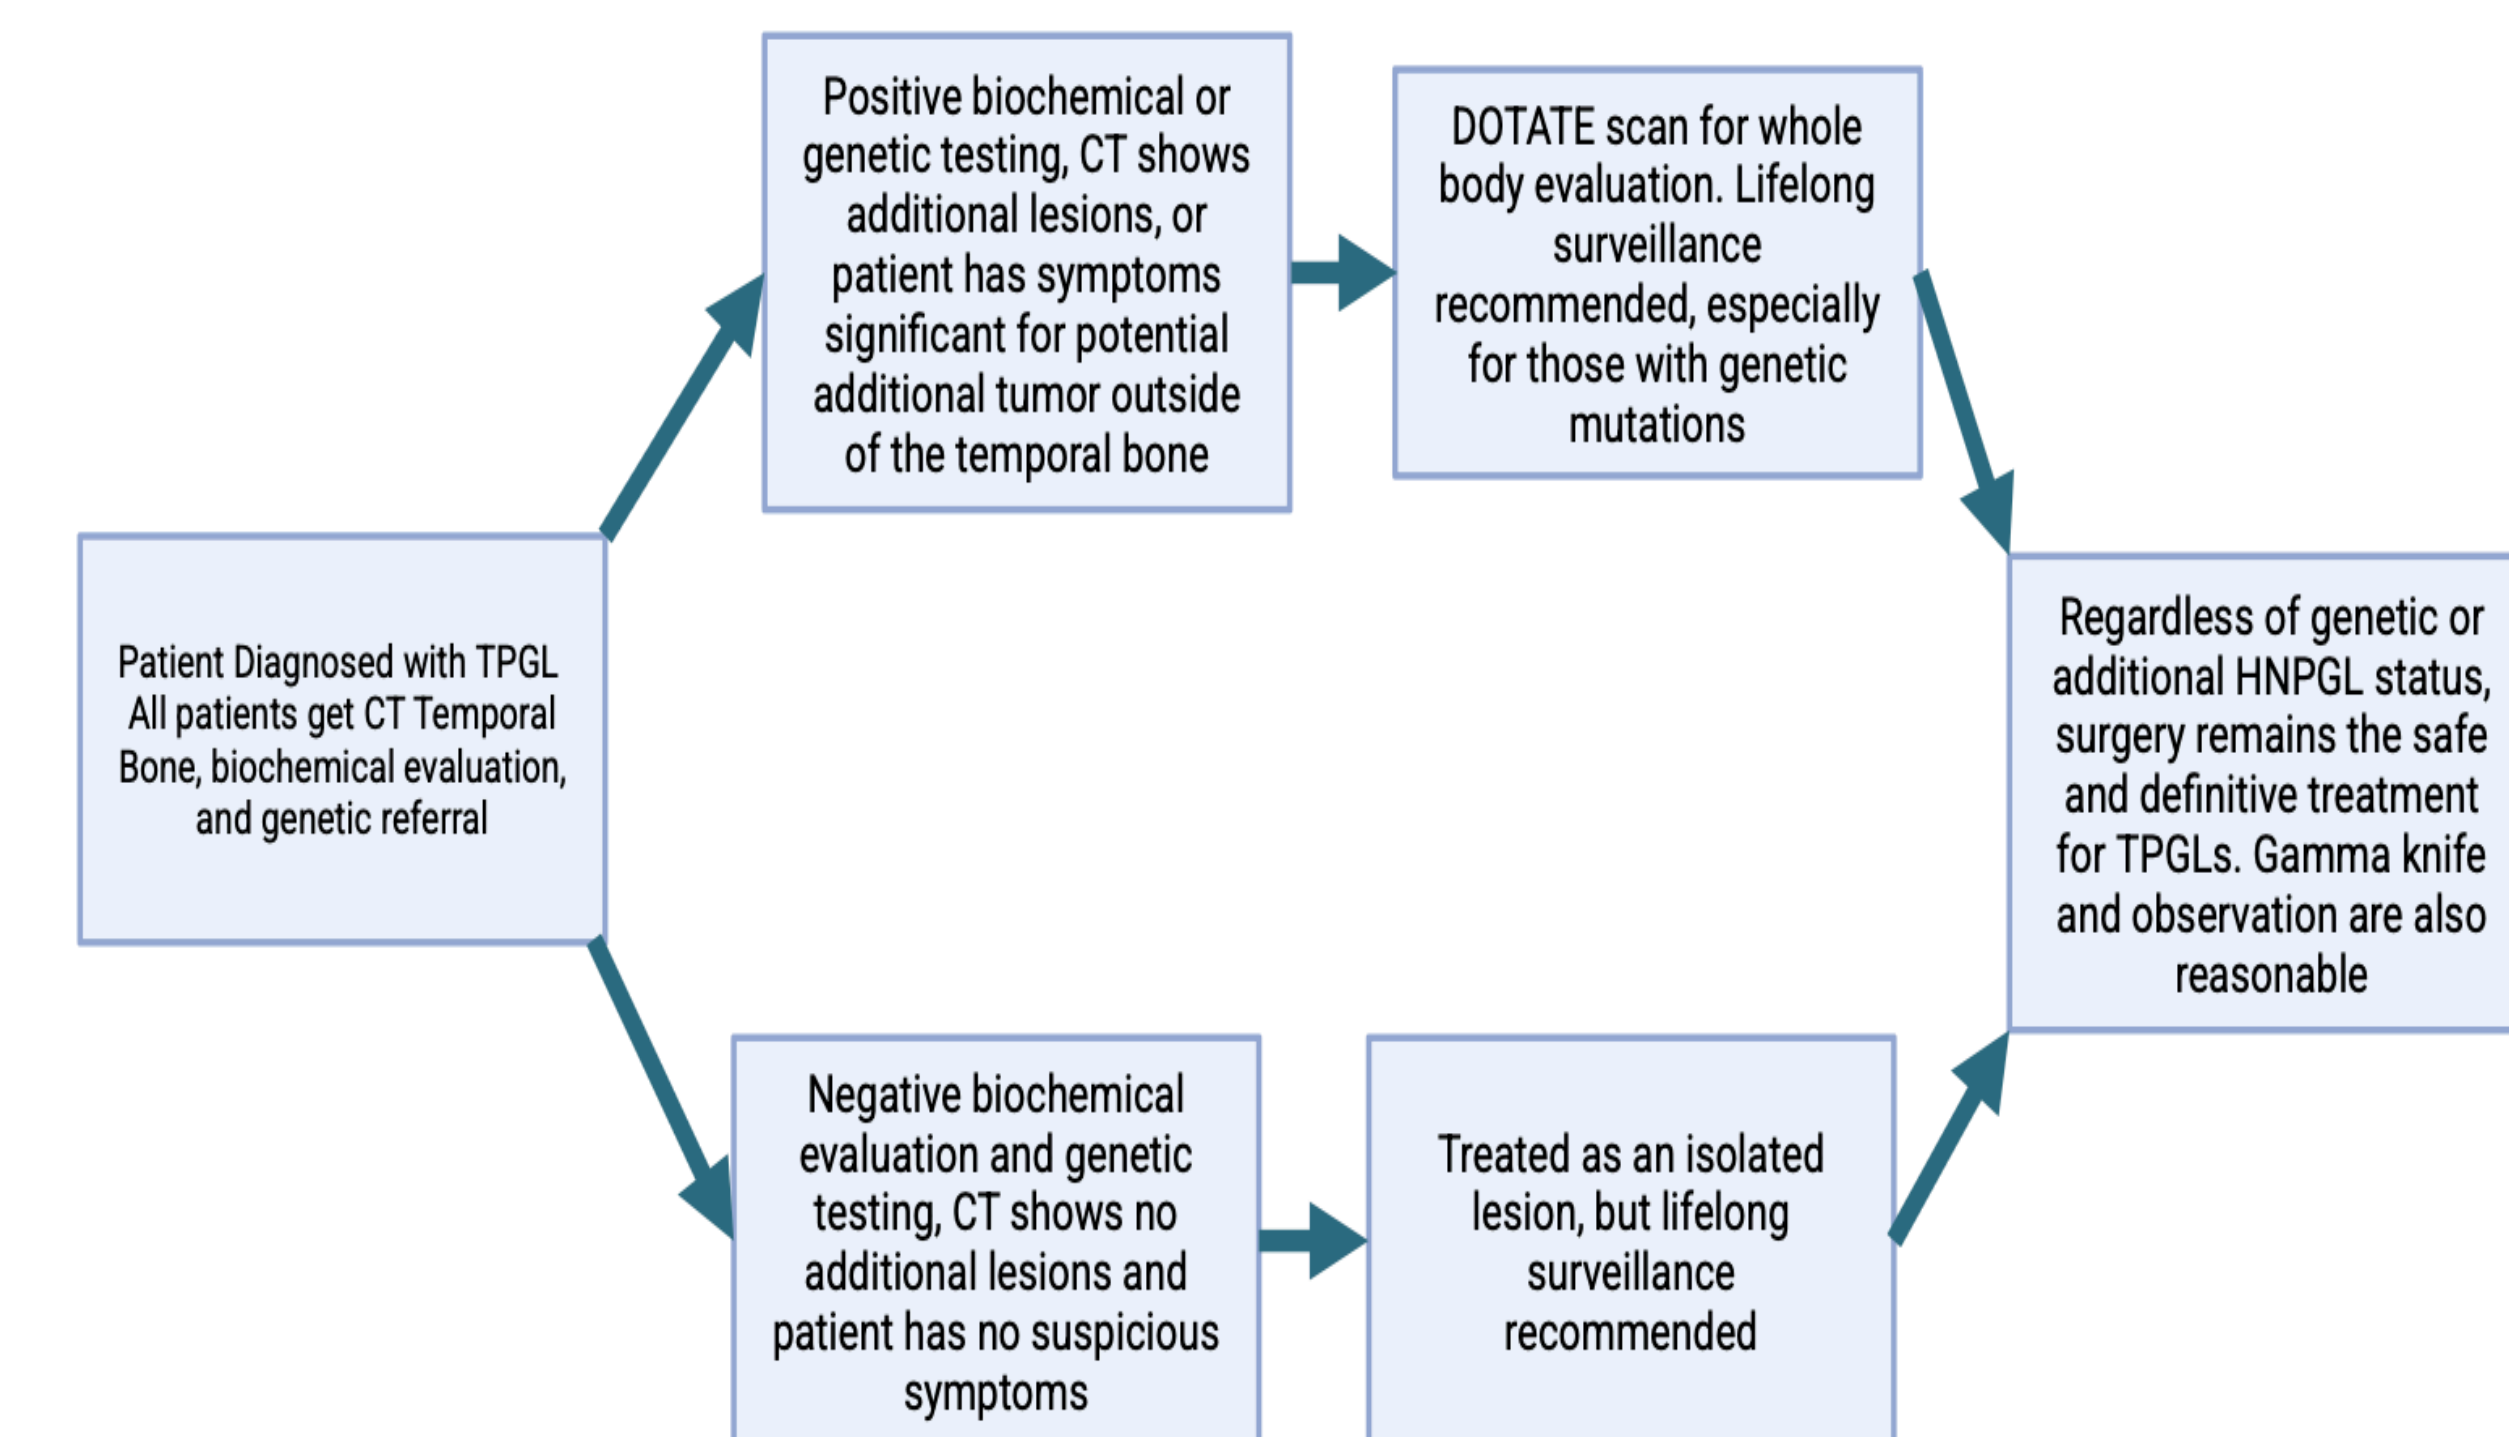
Patient Diagnosed with TPGL
All patients get CT Temporal Bone, biochemical evaluation, and genetic referral

Positive biochemical or genetic testing, CT shows additional lesions, or patient has symptoms significant for potential additional tumor outside of the temporal bone

DOTATE scan for whole body evaluation. Lifelong surveillance recommended, especially for those with genetic mutations

Negative biochemical evaluation and genetic testing, CT shows no additional lesions and patient has no suspicious symptoms

Treated as an isolated lesion, but lifelong surveillance recommended

Regardless of genetic or additional HNPGL status, surgery remains the safe and definitive treatment for TPGLs. Gamma knife and observation are also reasonable